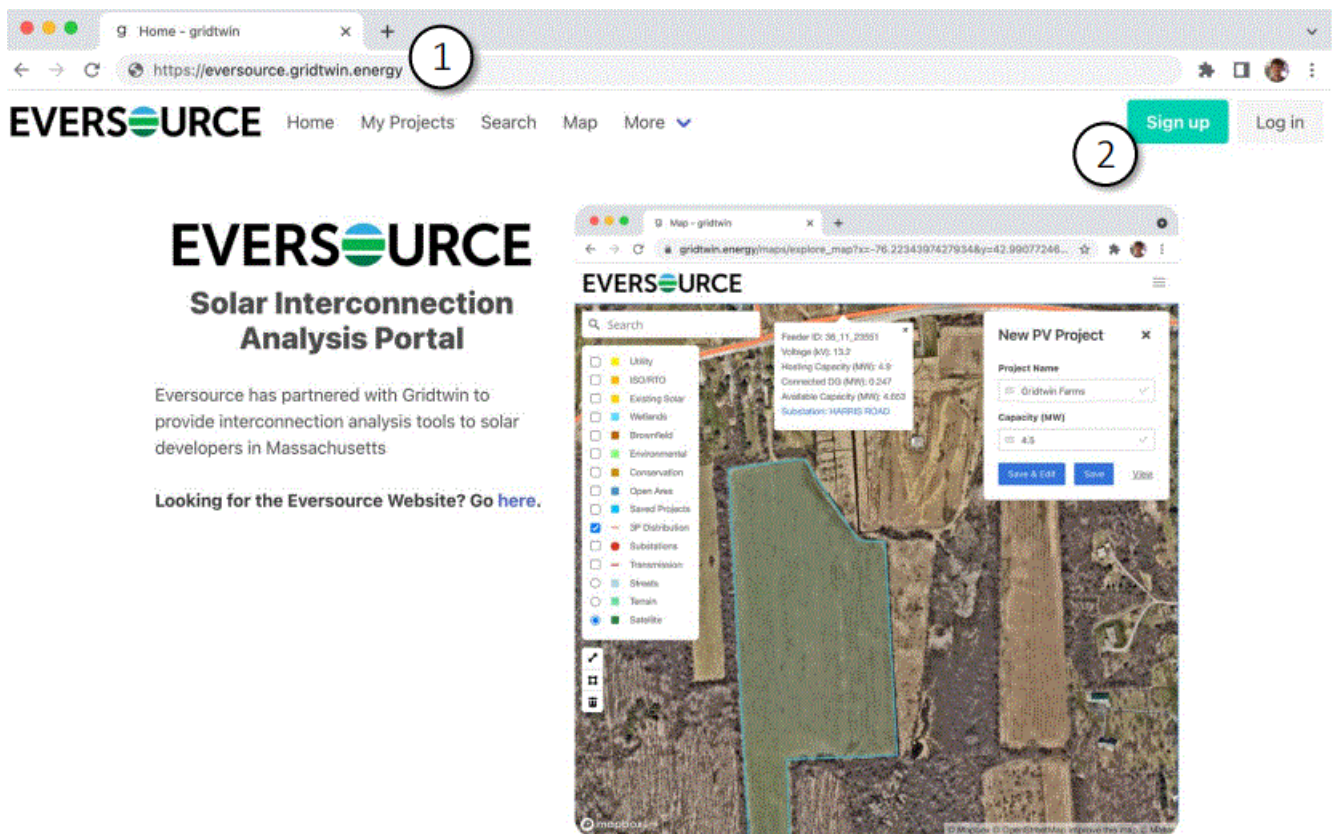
Home - gridtwin

https://eversource.gridtwin.energy

1

EVERSOURCE Home My Projects Search Map More

Sign up Log in

2

EVERSOURCE

Solar Interconnection Analysis Portal

Eversource has partnered with Gridtwin to provide interconnection analysis tools to solar developers in Massachusetts

Looking for the Eversource Website? Go here.

Map - gridtwin

gridtwin.energy/maps/explore_map?x=-76.2234397427934&y=42.99077246...

EVERSOURCE

Search

Utility
ISO/RTO
Existing Solar
Wetlands
Brownfield
Environmental
Conservation
Open Area
Saved Projects
3P Distribution
Substations
Transmission
Streets
Terrain
Satellite

Feeder ID: 36_11_23551
Voltage (kV): 13.2
Hosting Capacity (MW): 4.9
Connected DG (MW): 0.247
Available Capacity (MW): 4.653
Substation: HARRIS ROAD

New PV Project

Project Name
Gridtwin Farms

Capacity (MW)
4.5

Save & Edit Save View

mapbox

© Mapbox © OpenStreetMap Improve this map © Maxar